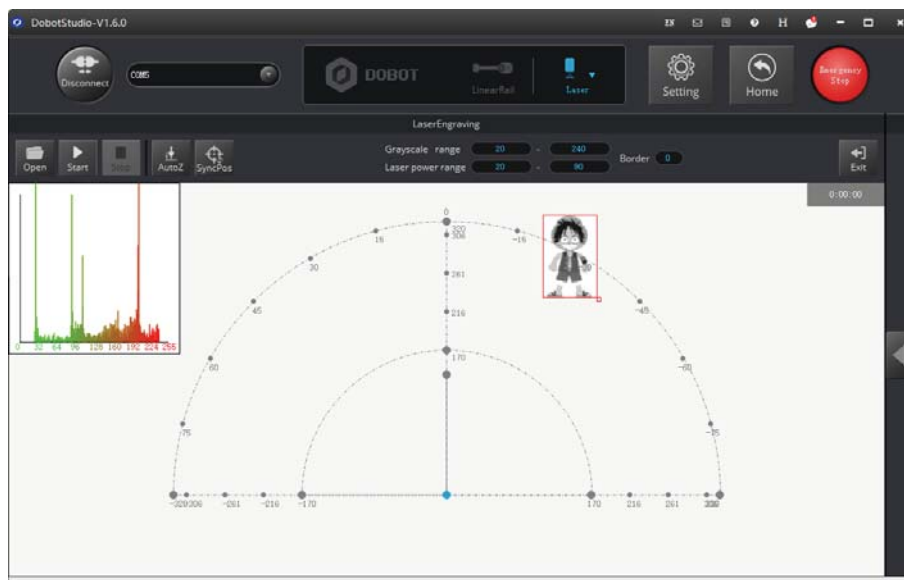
DobotStudio-V1.6.0

Disconnect

COM5

DOBOT

LinearRail

Laser

Setting

Home

Emergency Stop

LaserEngraving

Open

Start

Stop

AutoZ

SyncPos

Grayscale range 20 - 240

Laser power range 20 - 90

Border 0

Exit

0:00:00

0 32 64 96 128 160 192 224 256

0
320
306
281
216
170
15
30
45
60
75
-15
-30
-45
-60
-75
-320 306 -261 -216 -170
170 216 261 306